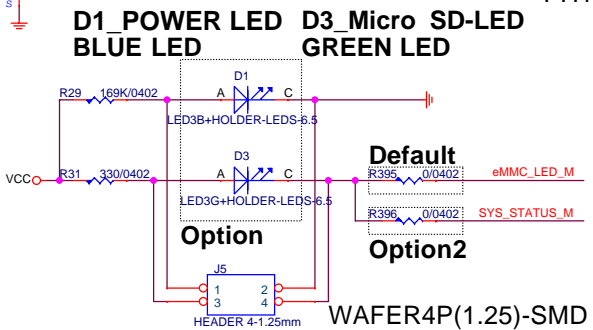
D1_POWER LED D3_Micro SD-LED
BLUE LED GREEN LED

R29 169K/0402
D1
A C
LED3B+HOLDER-LEDS-6.5

Default
VCC R31 330/0402
D3
A C
LED3G+HOLDER-LEDS-6.5
R395 0/0402 eMMC_LED_M
R396 0/0402 SYS_STATUS_M

Option
Option2

J5
1 2
3 4
HEADER 4-1.25mm
WAFER4P(1.25)-SMD